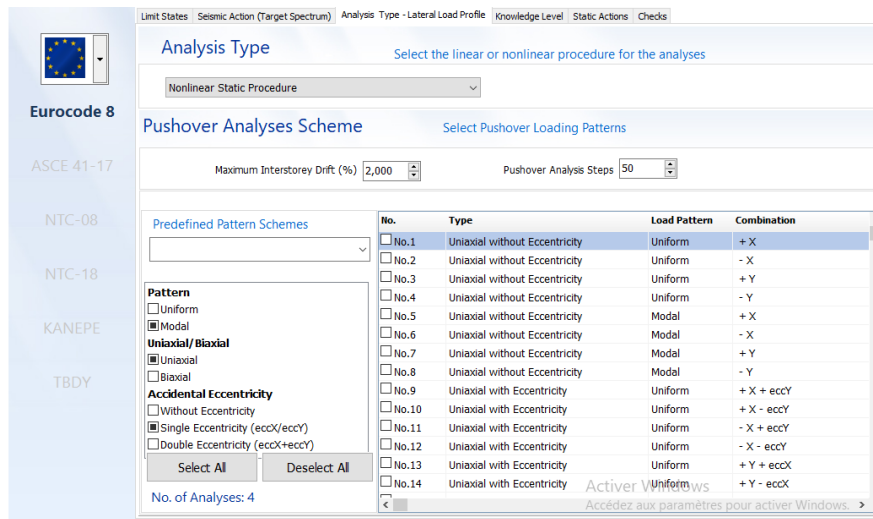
Eurocode 8

ASCE 41-17

NTC-08

NTC-18

KANEPE

TBDY

Limit States | Seismic Action (Target Spectrum) | Analysis Type - Lateral Load Profile | Knowledge Level | Static Actions | Checks

Analysis Type

Select the linear or nonlinear procedure for the analyses

Nonlinear Static Procedure

Pushover Analyses Scheme

Select Pushover Loading Patterns

Maximum Interstorey Drift (%) 2,000

Pushover Analysis Steps 50

Predefined Pattern Schemes

Pattern
Uniform
Modal
Uniaxial/Biaxial
Uniaxial
Biaxial
Accidental Eccentricity
Without Eccentricity
Single Eccentricity (eccX/eccY)
Double Eccentricity (eccX+eccY)

Select All

Deselect All

No. of Analyses: 4

| No. | Type | Load Pattern | Combination |
|---|---|---|---|
| No.1 | Uniaxial without Eccentricity | Uniform | + X |
| No.2 | Uniaxial without Eccentricity | Uniform | - X |
| No.3 | Uniaxial without Eccentricity | Uniform | + Y |
| No.4 | Uniaxial without Eccentricity | Uniform | - Y |
| No.5 | Uniaxial without Eccentricity | Modal | + X |
| No.6 | Uniaxial without Eccentricity | Modal | - X |
| No.7 | Uniaxial without Eccentricity | Modal | + Y |
| No.8 | Uniaxial without Eccentricity | Modal | - Y |
| No.9 | Uniaxial with Eccentricity | Uniform | + X + eccY |
| No.10 | Uniaxial with Eccentricity | Uniform | + X - eccY |
| No.11 | Uniaxial with Eccentricity | Uniform | - X + eccY |
| No.12 | Uniaxial with Eccentricity | Uniform | - X - eccY |
| No.13 | Uniaxial with Eccentricity | Uniform | + Y + eccX |
| No.14 | Uniaxial with Eccentricity | Uniform | + Y - eccX |

Activer Windows
Accédez aux paramètres pour activer Windows.